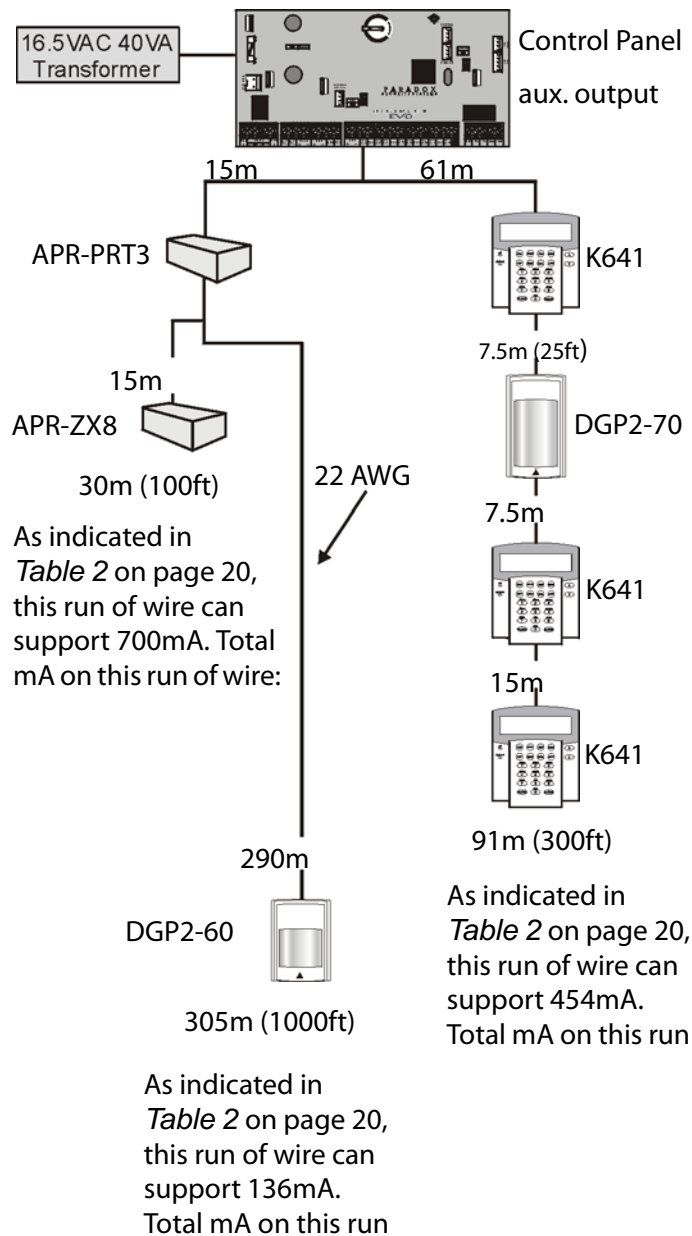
16.5VAC 40VA Transformer

PARADOX

EVO

Control Panel aux. output

15m

61m

APR-PRT3

K641

7.5m (25ft)

15m

APR-ZX8

DGP2-70

30m (100ft)

22 AWG

7.5m

As indicated in *Table 2* on page 20, this run of wire can support 700mA. Total mA on this run of wire:

K641

15m

K641

91m (300ft)

290m

As indicated in *Table 2* on page 20, this run of wire can support 454mA. Total mA on this run

DGP2-60

305m (1000ft)

As indicated in *Table 2* on page 20, this run of wire can support 136mA. Total mA on this run